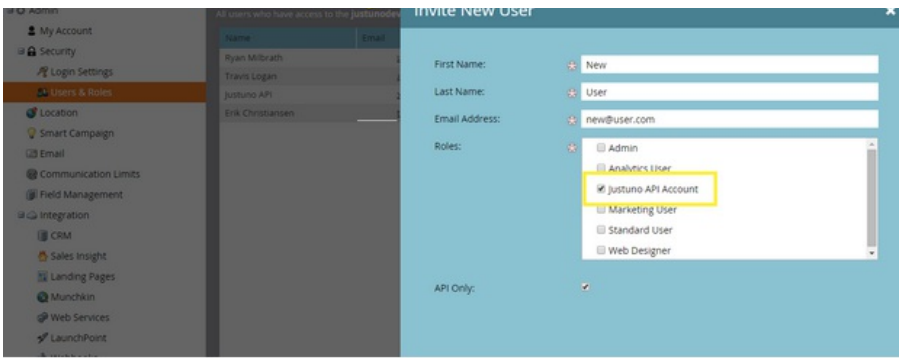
Admin
My Account
Security
Login Settings
Users & Roles
Location
Smart Campaign
Email
Communication Limits
Field Management
Integration
CRM
Sales Insight
Landing Pages
Munchkin
Web Services
LaunchPoint

All users who have access to the justunodev

| Name | Email |
|---|---|
| Ryan Milbrath | |
| Travis Logan | |
| Justuno API | |
| Erik Christiansen | |

Invite New User

First Name: New
Last Name: User
Email Address: new@user.com
Roles:
Admin
Analytics User
Justuno API Account
Marketing User
Standard User
Web Designer

API Only: